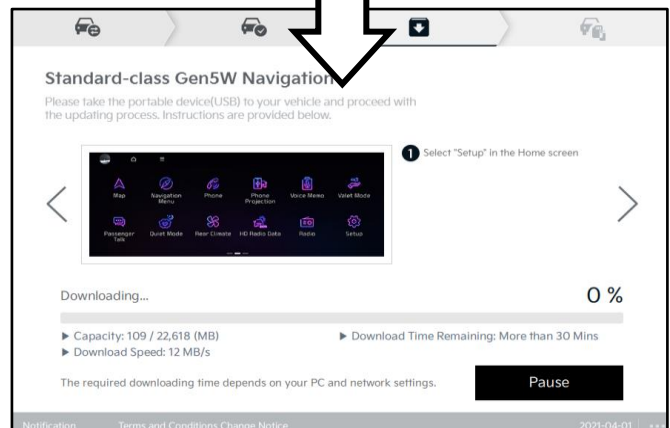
Standard-class Gen5W Navigation

Please take the portable device(USB) to your vehicle and proceed with the updating process. Instructions are provided below.

Map
Navigation Menu
Phone
Phone Projection
Voice Memo
Valet Mode
Passenger Talk
Quiet Mode
Rear Climate
HD Radio Data
Radio
Setup

1 Select "Setup" in the Home screen

Downloading...

0 %

▶ Capacity: 109 / 22,618 (MB)
▶ Download Time Remaining: More than 30 Mins
▶ Download Speed: 12 MB/s

The required downloading time depends on your PC and network settings.

Pause

Notification
Terms and Conditions Change Notice
2021-04-01